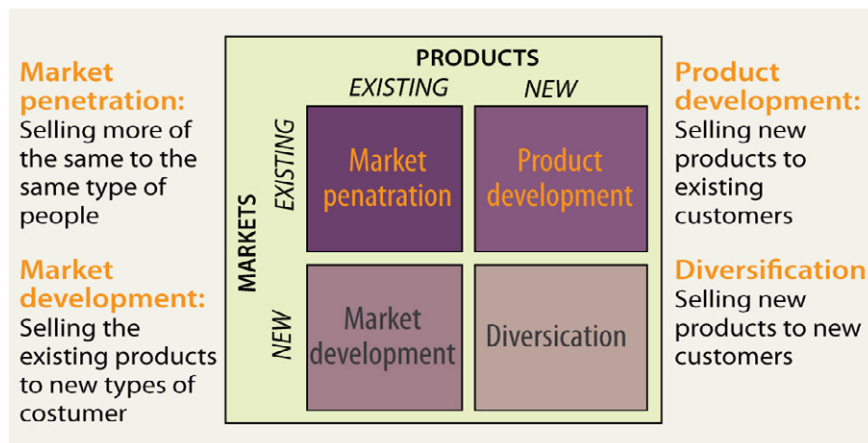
Market penetration:
Selling more of the same to the same type of people

Market development:
Selling the existing products to new types of costumer

PRODUCTS

EXISTING NEW

MARKETS

EXISTING

NEW

| | EXISTING | NEW |
|---|---|---|
| EXISTING | Market penatration | Product development |
| NEW | Market development | Diversication |

Product development:
Selling new products to existing customers

Diversification
Selling new products to new customers